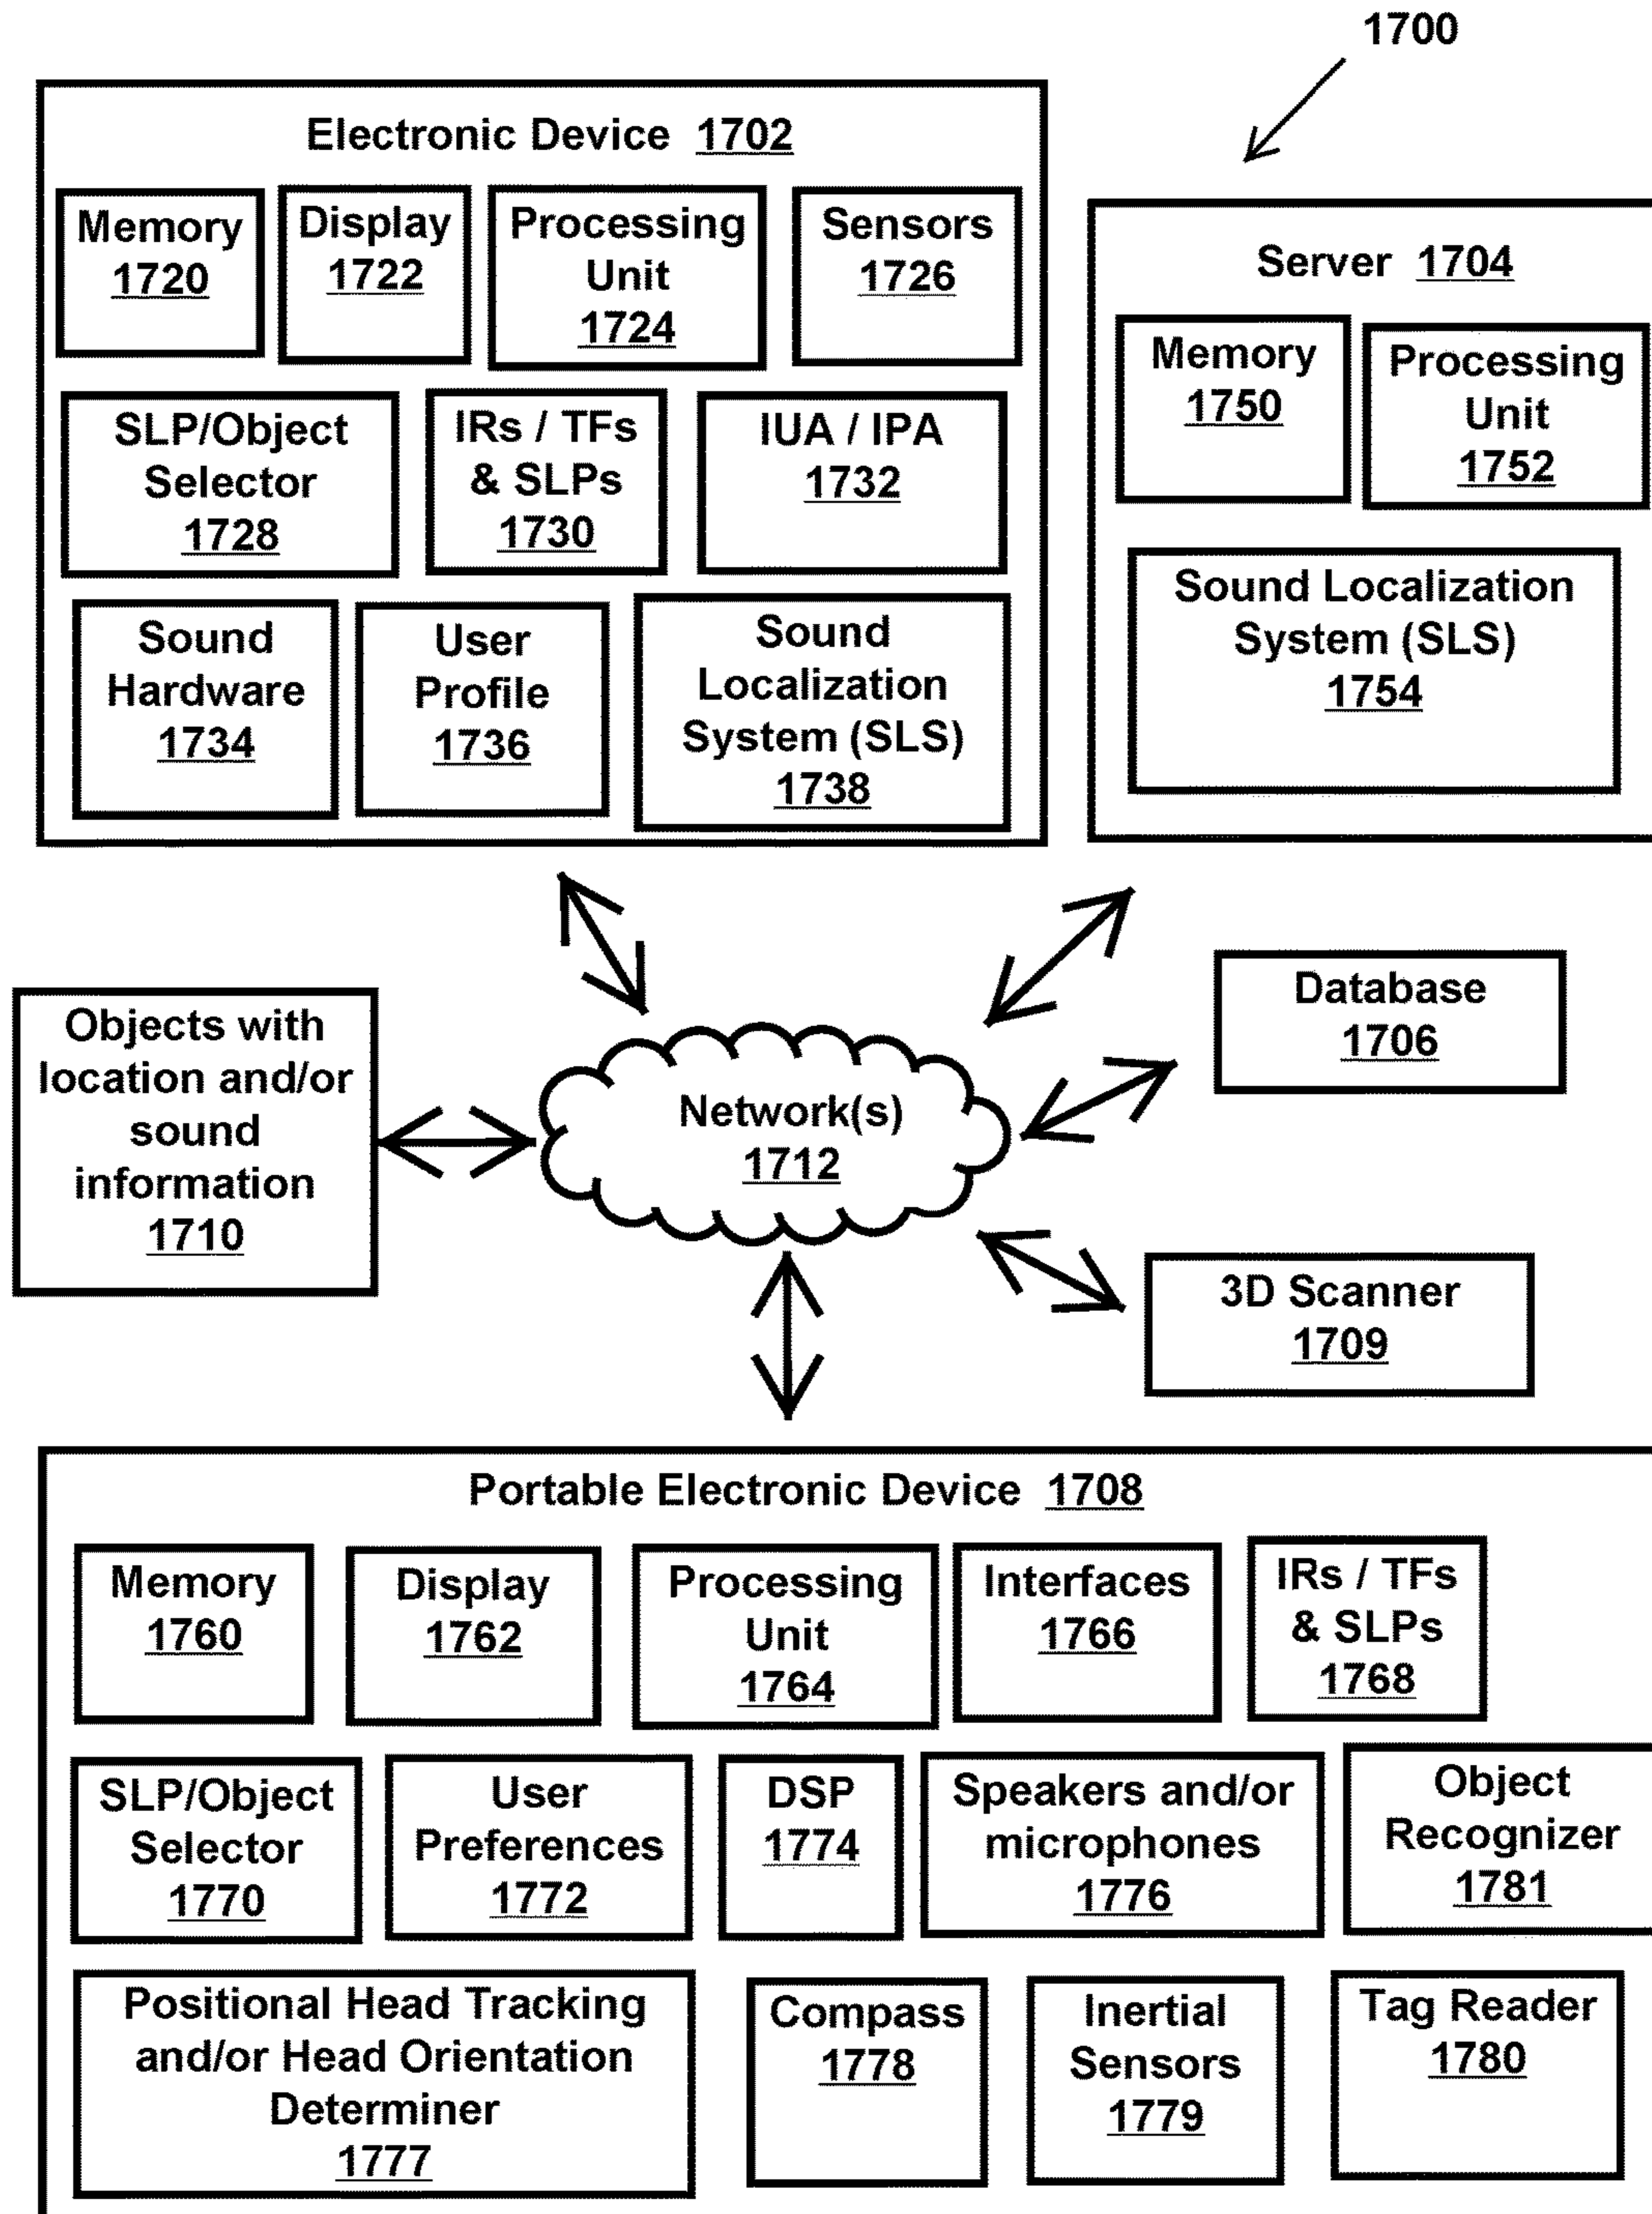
1700

Electronic Device 1702

Memory 1720

Display 1722

Processing Unit 1724

Sensors 1726

SLP/Object Selector 1728

IRs / TFs & SLPs 1730

IUA / IPA 1732

Sound Hardware 1734

User Profile 1736

Sound Localization System (SLS) 1738

Server 1704

Memory 1750

Processing Unit 1752

Sound Localization System (SLS) 1754

Objects with location and/or sound information 1710

Network(s) 1712

Database 1706

3D Scanner 1709

Portable Electronic Device 1708

Memory 1760

Display 1762

Processing Unit 1764

Interfaces 1766

IRs / TFs & SLPs 1768

SLP/Object Selector 1770

User Preferences 1772

DSP 1774

Speakers and/or microphones 1776

Object Recognizer 1781

Positional Head Tracking and/or Head Orientation Determiner 1777

Compass 1778

Inertial Sensors 1779

Tag Reader 1780